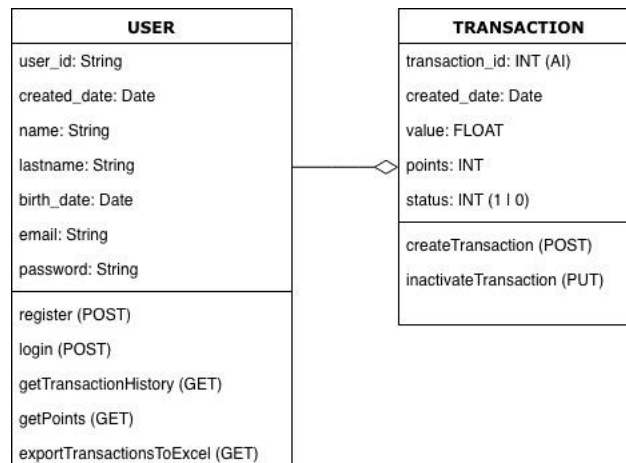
USER

user_id: String

created_date: Date

name: String

lastname: String

birth_date: Date

email: String

password: String

register (POST)

login (POST)

getTransactionHistory (GET)

getPoints (GET)

exportTransactionsToExcel (GET)

TRANSACTION

transaction_id: INT (AI)

created_date: Date

value: FLOAT

points: INT

status: INT (1 | 0)

createTransaction (POST)

inactivateTransaction (PUT)